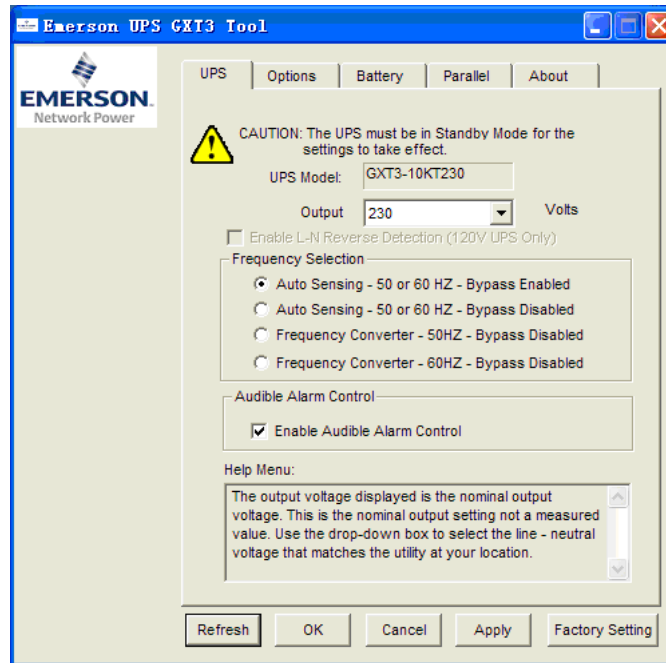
Emerson UPS GXT3 Tool

EMERSON
Network Power

UPS | Options | Battery | Parallel | About

CAUTION: The UPS must be in Standby Mode for the settings to take effect.

UPS Model: GXT3-10KT230

Output 230 Volts

Enable L-N Reverse Detection (120V UPS Only)

Frequency Selection
Auto Sensing - 50 or 60 HZ - Bypass Enabled
Auto Sensing - 50 or 60 HZ - Bypass Disabled
Frequency Converter - 50HZ - Bypass Disabled
Frequency Converter - 60HZ - Bypass Disabled

Audible Alarm Control
Enable Audible Alarm Control

Help Menu:
The output voltage displayed is the nominal output voltage. This is the nominal output setting not a measured value. Use the drop-down box to select the line - neutral voltage that matches the utility at your location.

Refresh | OK | Cancel | Apply | Factory Setting